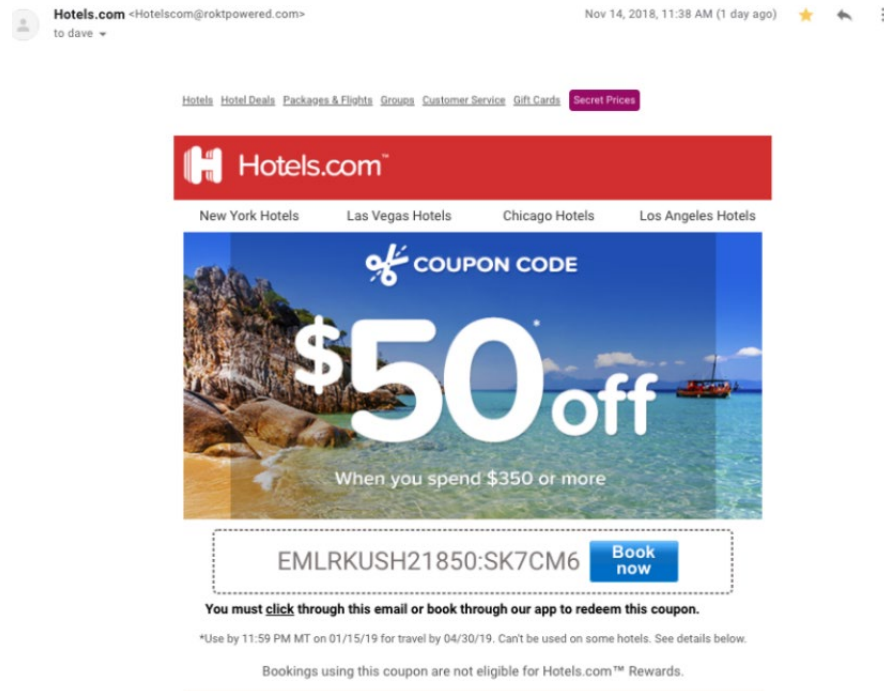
Hotels.com <Hotelscom@roktpowered.com>
to dave

Nov 14, 2018, 11:38 AM (1 day ago)

Hotels Hotel Deals Packages & Flights Groups Customer Service Gift Cards Secret Prices

Hotels.com™

New York Hotels Las Vegas Hotels Chicago Hotels Los Angeles Hotels

COUPON CODE

$50* off

When you spend $350 or more

EMLRKUSH21850:SK7CM6 Book now

You must click through this email or book through our app to redeem this coupon.

*Use by 11:59 PM MT on 01/15/19 for travel by 04/30/19. Can't be used on some hotels. See details below.

Bookings using this coupon are not eligible for Hotels.com™ Rewards.